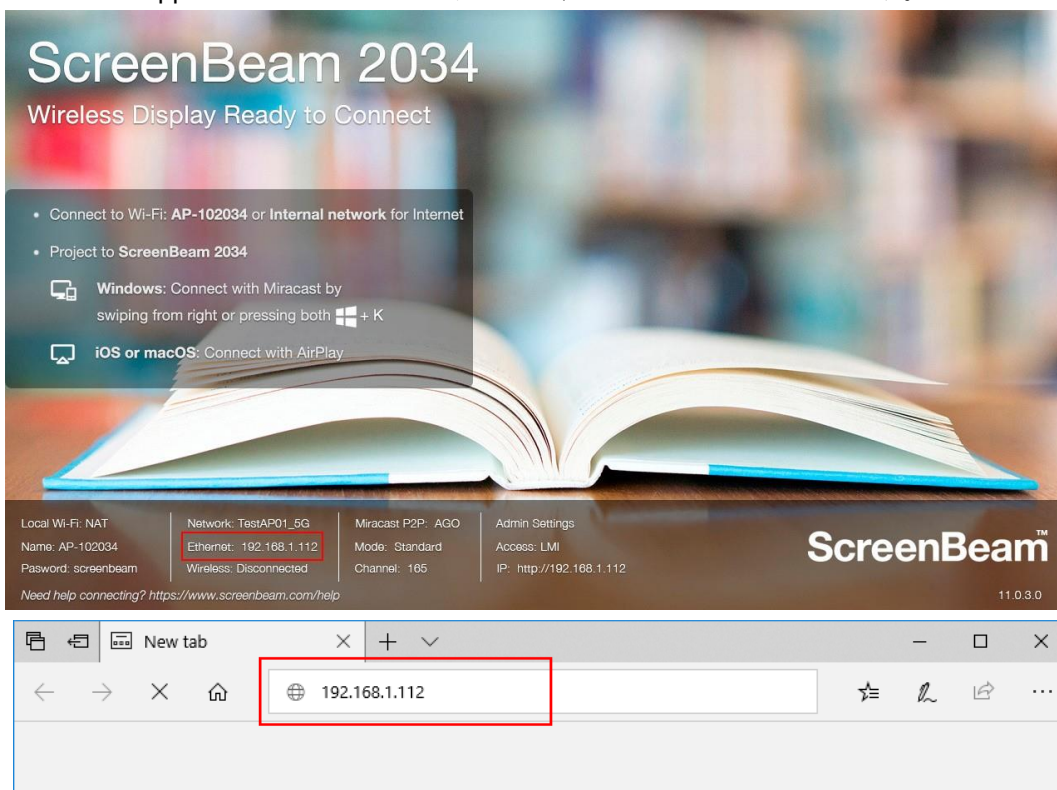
ScreenBeam 2034
Wireless Display Ready to Connect

• Connect to Wi-Fi: **AP-102034** or **Internal network** for Internet
• Project to **ScreenBeam 2034**
**Windows**: Connect with Miracast by swiping from right or pressing both + K
**iOS or macOS**: Connect with AirPlay

Local Wi-Fi: NAT
Name: AP-102034
Pasword: screenbeam

Network: TestAP01_5G
Ethernet: 192.168.1.112
Wireless: Disconnected

Miracast P2P: AGO
Mode: Standard
Channel: 165

Admin Settings
Access: LMI
IP: http://192.168.1.112

ScreenBeam™

Need help connecting? https://www.screenbeam.com/help

11.0.3.0

New tab
192.168.1.112